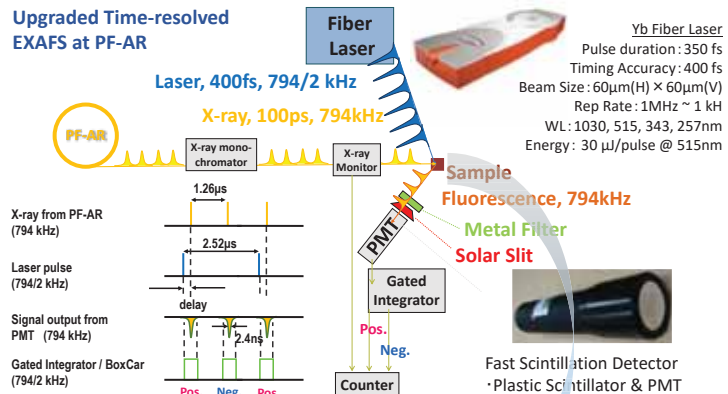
Upgraded Time-resolved EXAFS at PF-AR

Fiber Laser

Yb Fiber Laser
Pulse duration : 350 fs
Timing Accuracy : 400 fs
Beam Size : 60μm(H) × 60μm(V)
Rep Rate : 1MHz ~ 1 kH
WL : 1030, 515, 343, 257nm
Energy : 30 μJ/pulse @ 515nm

Laser, 400fs, 794/2 kHz

X-ray, 100ps, 794kHz

PF-AR

X-ray monochromator

X-ray Monitor

Sample

Fluorescence, 794kHz

Metal Filter

Solar Slit

PMT

Gated Integrator

Pos.

Neg.

Counter

1.26μs

X-ray from PF-AR (794 kHz)

2.52μs

Laser pulse (794/2 kHz)

delay

Signal output from PMT (794 kHz)

2.4ns

Gated Integrator / BoxCar (794/2 kHz)

Pos. Neg. Pos.

Fast Scintillation Detector
・Plastic Scintillator & PMT